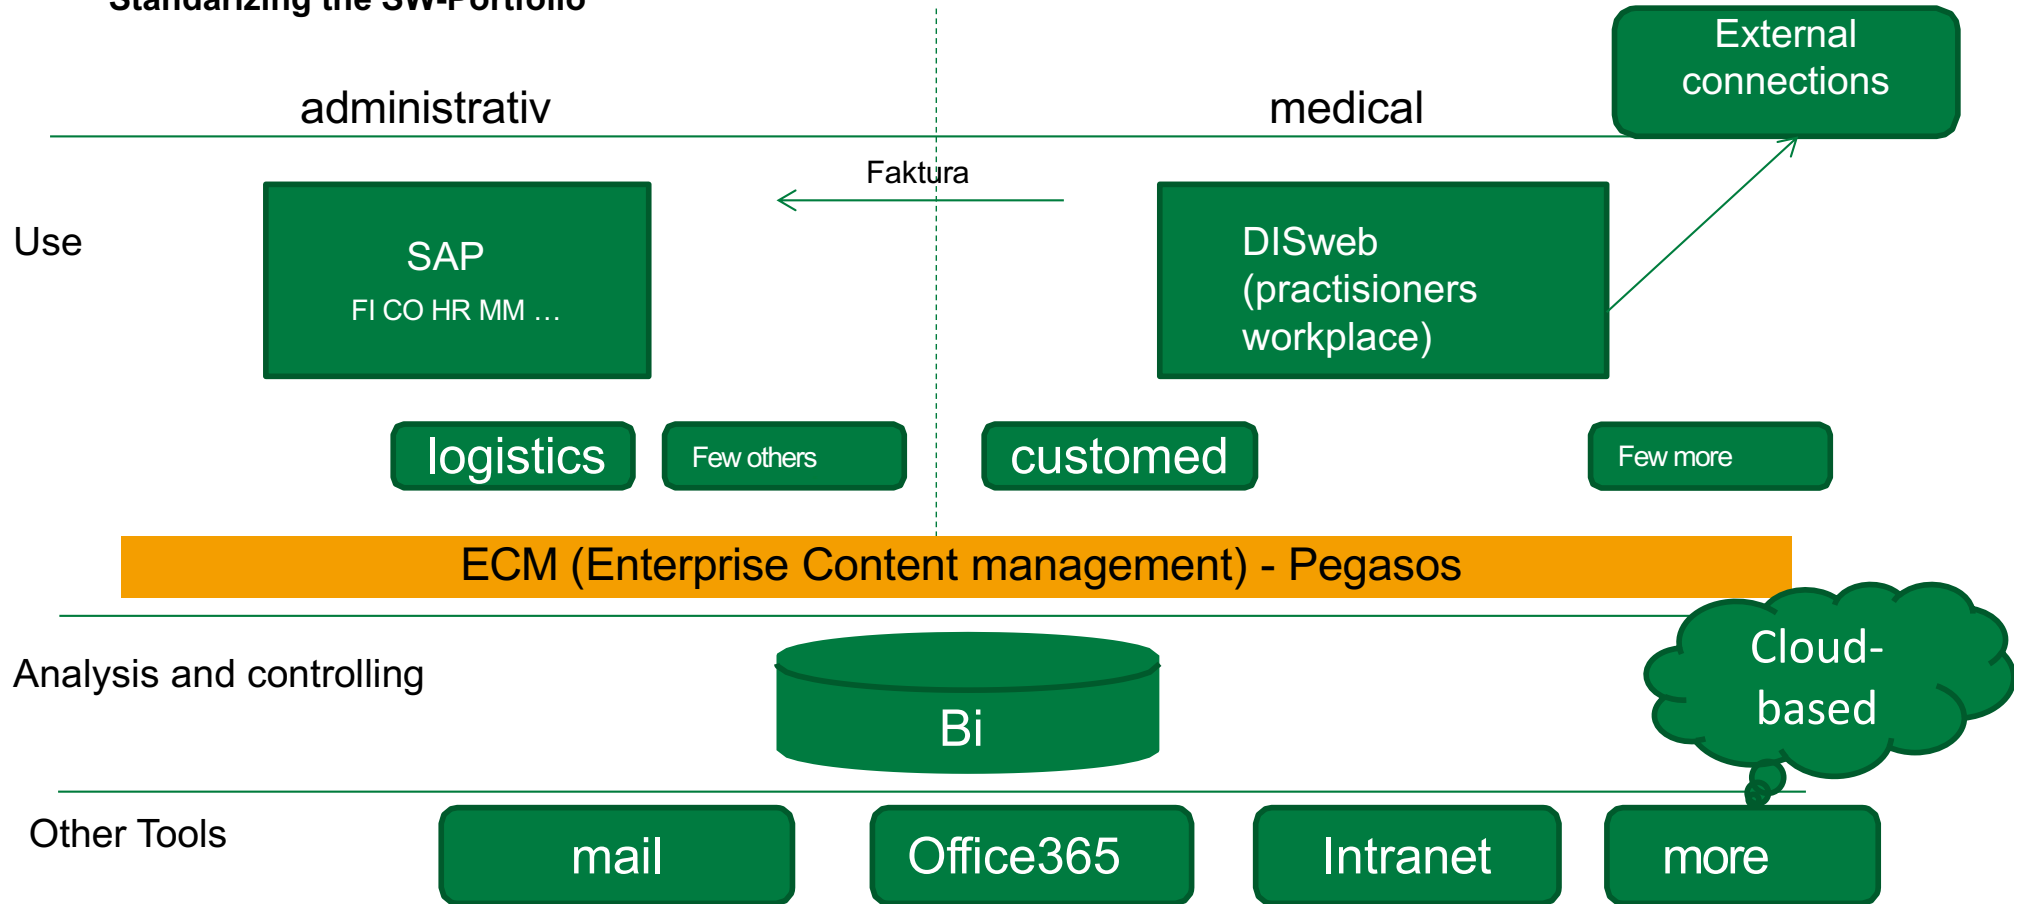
Standarizing the SW-Portfolio

External connections

administrativ

medical

Faktura

Use

SAP
FI CO HR MM …

DISweb (practisioners workplace)

logistics

Few others

customed

Few more

ECM (Enterprise Content management) - Pegasos

Analysis and controlling

Bi

Cloud-based

Other Tools

mail

Office365

Intranet

more